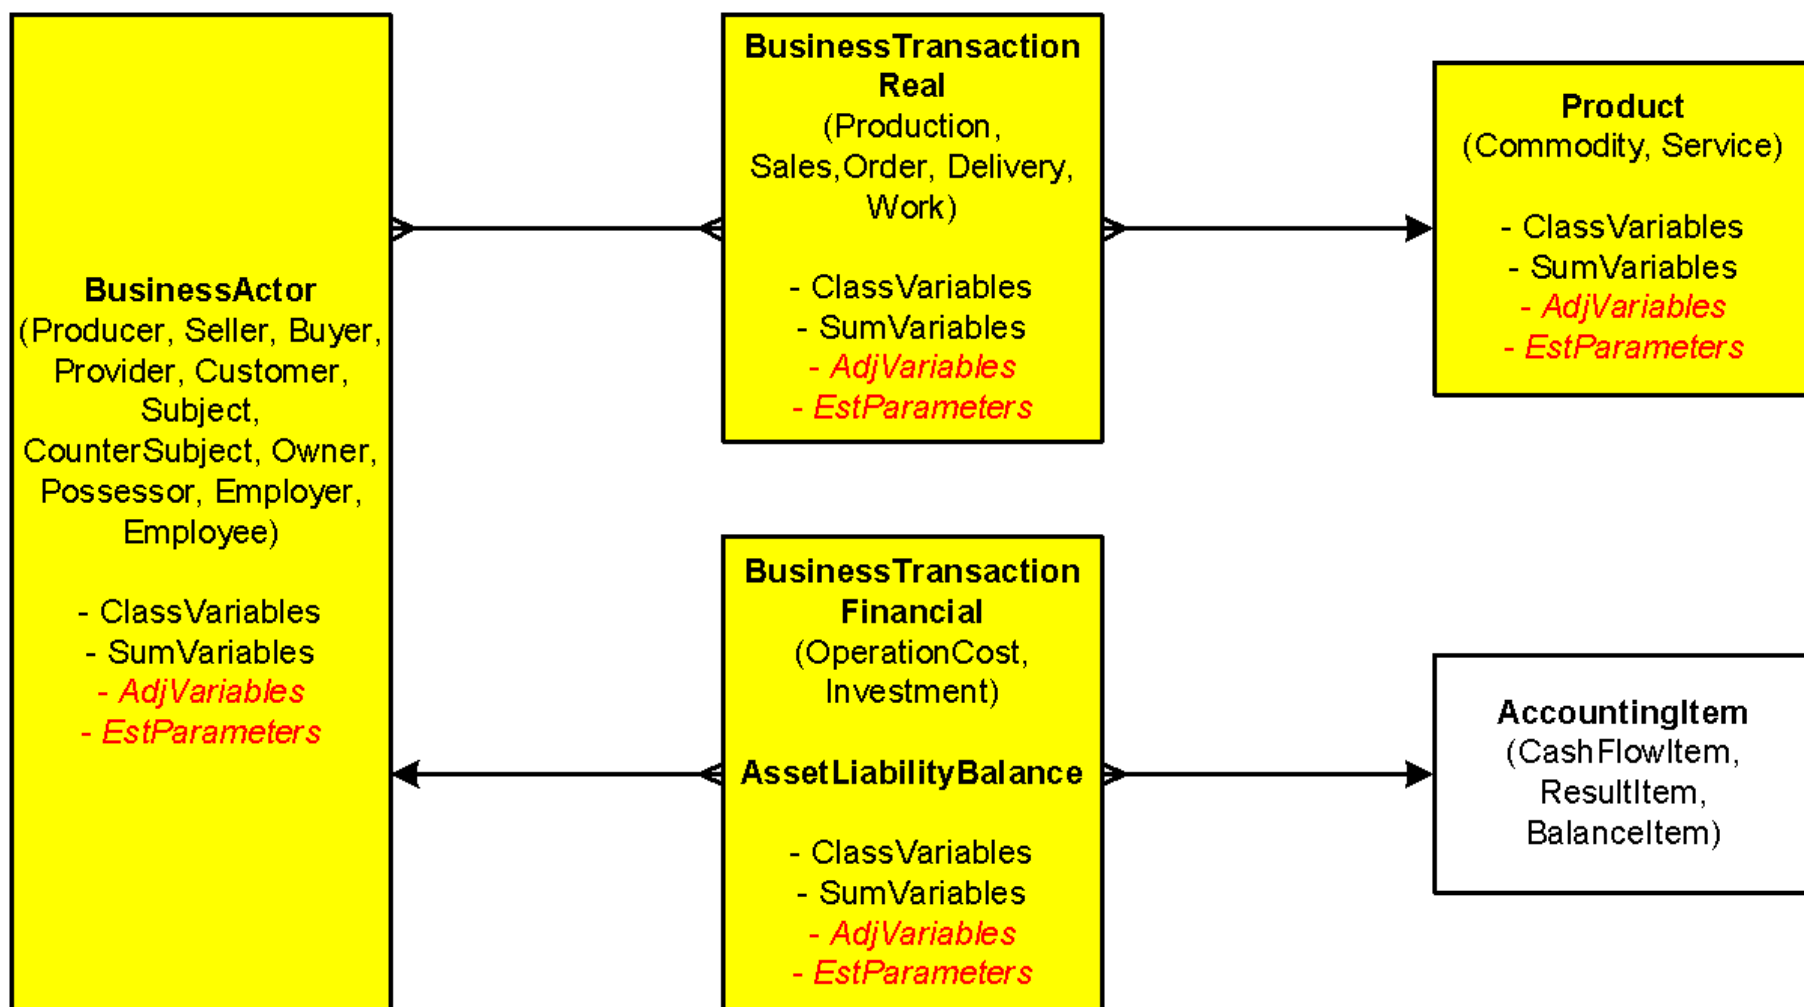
BusinessActor
(Producer, Seller, Buyer, Provider, Customer, Subject, CounterSubject, Owner, Possessor, Employer, Employee)

- ClassVariables
- SumVariables
- AdjVariables
- EstParameters

BusinessTransaction Real
(Production, Sales,Order, Delivery, Work)

- ClassVariables
- SumVariables
- AdjVariables
- EstParameters

Product
(Commodity, Service)

- ClassVariables
- SumVariables
- AdjVariables
- EstParameters

BusinessTransaction Financial
(OperationCost, Investment)

AssetLiabilityBalance

- ClassVariables
- SumVariables
- AdjVariables
- EstParameters

AccountingItem
(CashFlowItem, ResultItem, BalanceItem)